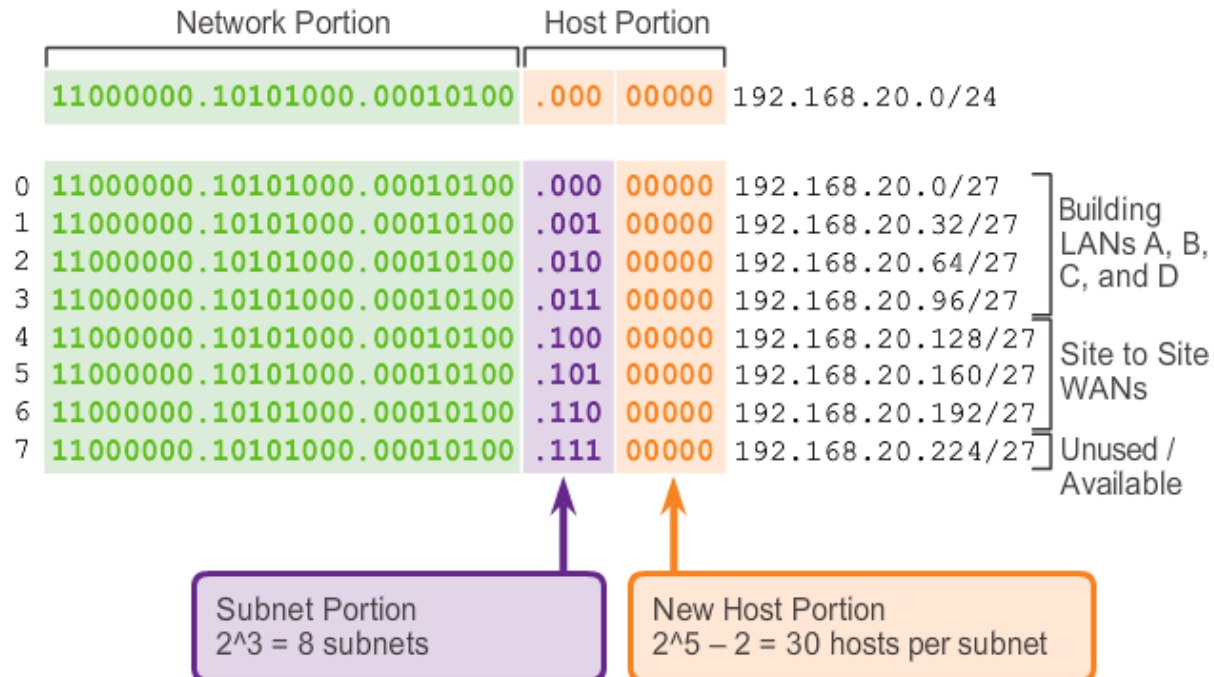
Network Portion Host Portion

11000000.10101000.00010100 .000 00000 192.168.20.0/24

0 11000000.10101000.00010100 .000 00000 192.168.20.0/27
1 11000000.10101000.00010100 .001 00000 192.168.20.32/27
2 11000000.10101000.00010100 .010 00000 192.168.20.64/27
3 11000000.10101000.00010100 .011 00000 192.168.20.96/27
4 11000000.10101000.00010100 .100 00000 192.168.20.128/27
5 11000000.10101000.00010100 .101 00000 192.168.20.160/27
6 11000000.10101000.00010100 .110 00000 192.168.20.192/27
7 11000000.10101000.00010100 .111 00000 192.168.20.224/27

Building LANs A, B, C, and D

Site to Site WANs

Unused / Available

Subnet Portion
2^3 = 8 subnets

New Host Portion
2^5 – 2 = 30 hosts per subnet